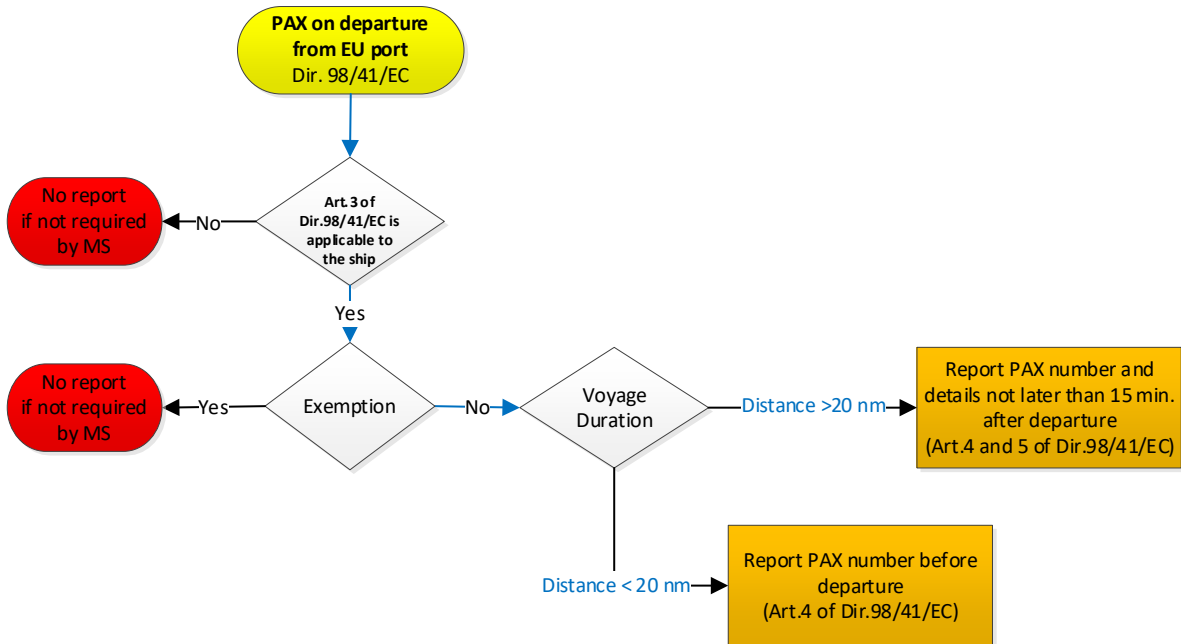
PAX on departure from EU port
Dir. 98/41/EC

Art. 3 of Dir.98/41/EC is applicable to the ship

No

No report if not required by MS

Yes

Exemption

Yes

No report if not required by MS

No

Voyage Duration

Distance >20 nm

Report PAX number and details not later than 15 min. after departure
(Art.4 and 5 of Dir.98/41/EC)

Distance < 20 nm

Report PAX number before departure
(Art.4 of Dir.98/41/EC)